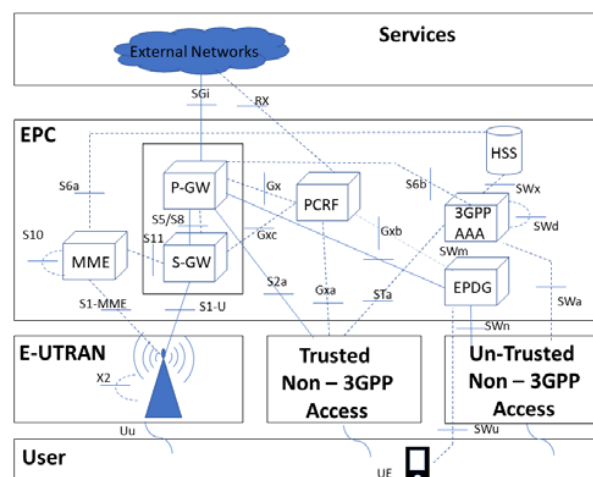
Services

External Networks

SGi
RX

EPC

HSS

S6a
P-GW
Gx
PCRF
S6b
SWx
3GPP AAA
SWd
S5/S8
S10
S11
Gxc
Gxb
SWm
MME
S-GW
EPDG
S2a
Gxa
STa
SWa
S1-MME
S1-U
SWn

E-UTRAN
X2
Trusted Non – 3GPP Access
Un-Trusted Non – 3GPP Access

Uu
SWu

User
UE